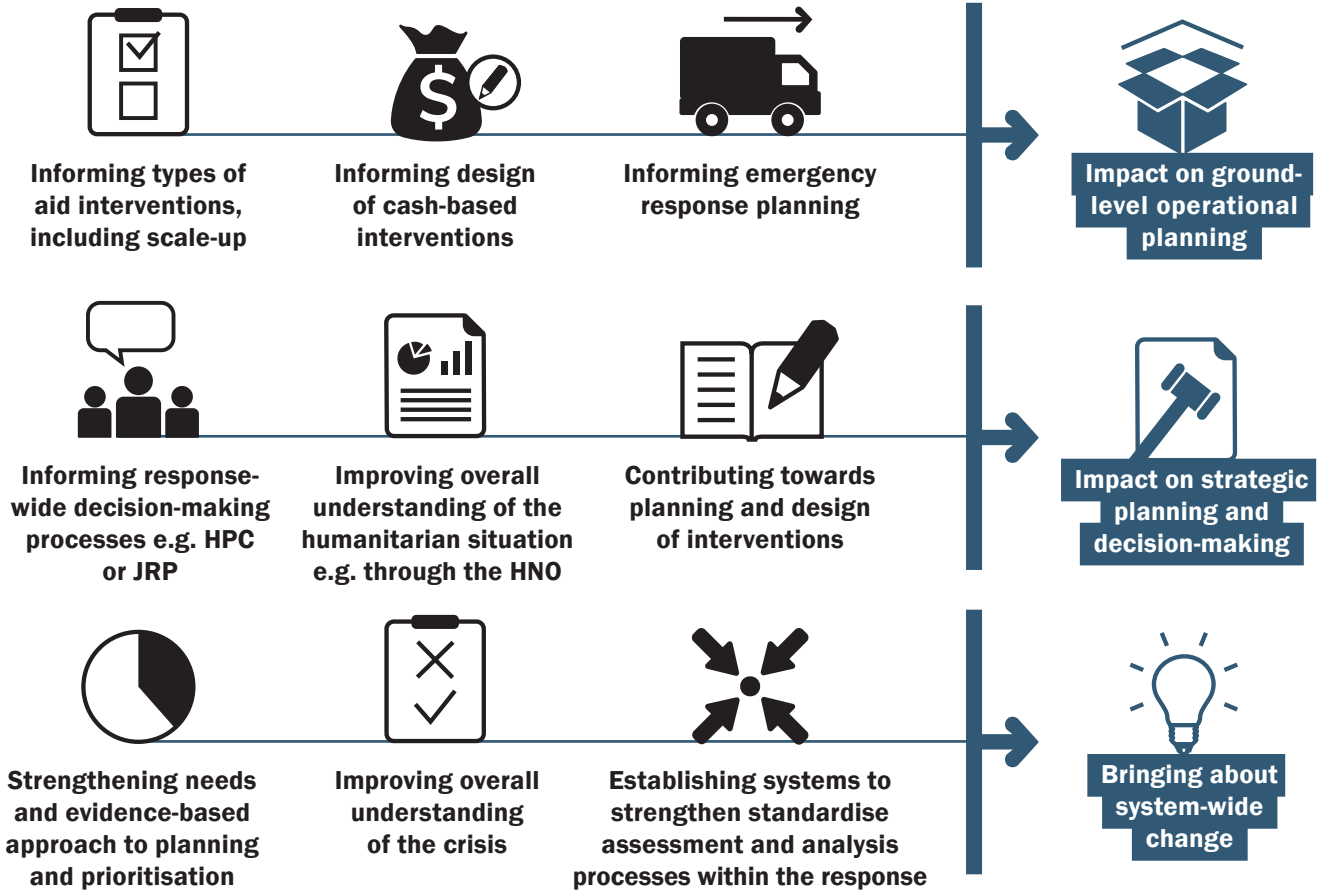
Informing types of aid interventions, including scale-up

$

Informing design of cash-based interventions

Informing emergency response planning

Impact on ground-level operational planning

Informing response-wide decision-making processes e.g. HPC or JRP

Improving overall understanding of the humanitarian situation e.g. through the HNO

Contributing towards planning and design of interventions

Impact on strategic planning and decision-making

Strengthening needs and evidence-based approach to planning and prioritisation

Improving overall understanding of the crisis

Establishing systems to strengthen standardise assessment and analysis processes within the response

Bringing about system-wide change